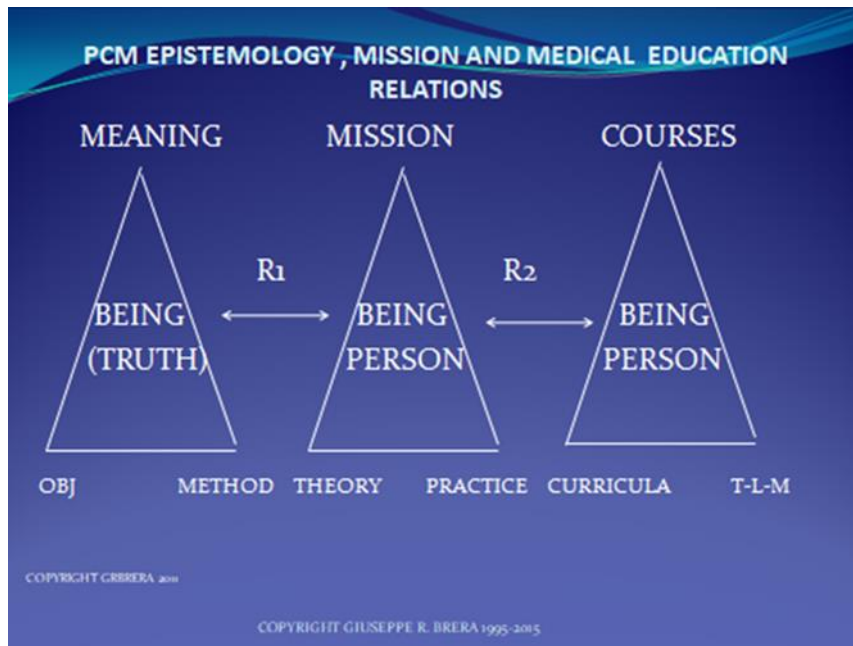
PCM EPISTEMOLOGY , MISSION AND MEDICAL EDUCATION RELATIONS

MEANING

MISSION

COURSES

R1

R2

BEING (TRUTH)

BEING PERSON

BEING PERSON

OBJ

METHOD

THEORY

PRACTICE

CURRICULA

T-L-M

COPYRIGHT GRBRERA 2011

COPYRIGHT GIUSEPPE R. BRERA 1995-2015